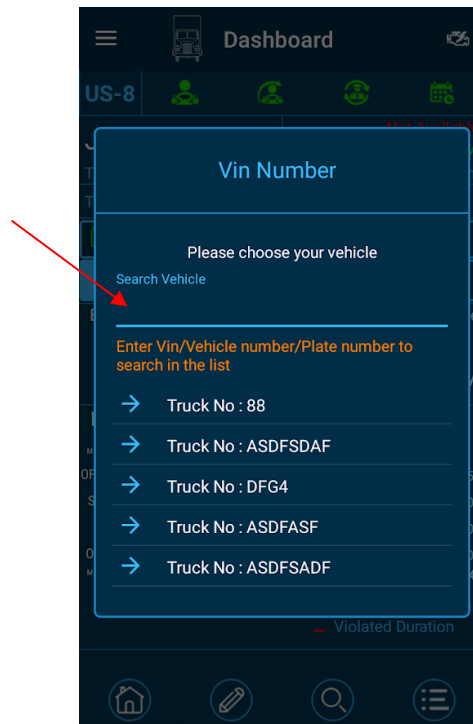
Dashboard

US-8

Vin Number

Please choose your vehicle

Search Vehicle

Enter Vin/Vehicle number/Plate number to search in the list

Truck No : 88

Truck No : ASDFSDAF

Truck No : DFG4

Truck No : ASDFASF

Truck No : ASDFSADF

Violated Duration